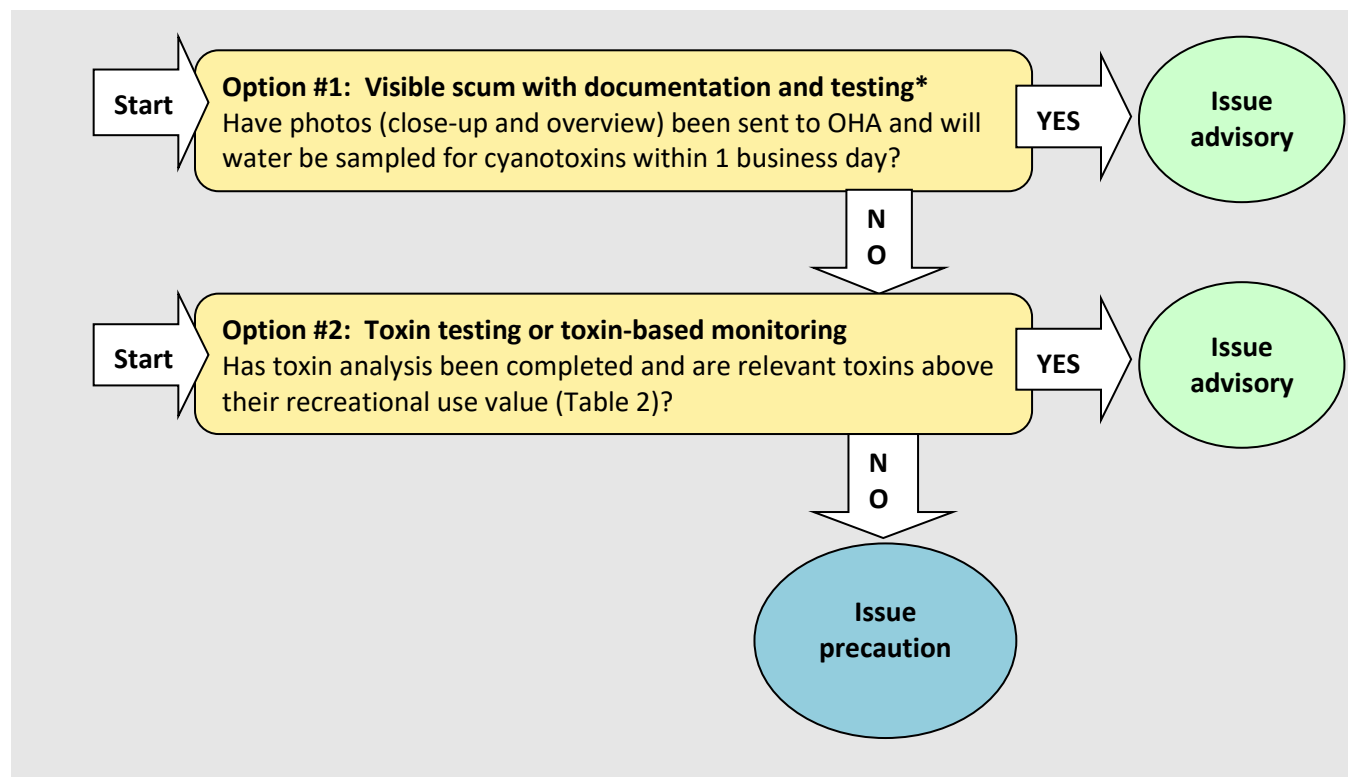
Start

**Option #1: Visible scum with documentation and testing***
Have photos (close-up and overview) been sent to OHA and will water be sampled for cyanotoxins within 1 business day?

YES

Issue advisory

NO

Start

**Option #2: Toxin testing or toxin-based monitoring**
Has toxin analysis been completed and are relevant toxins above their recreational use value (Table 2)?

YES

Issue advisory

NO

Issue precaution